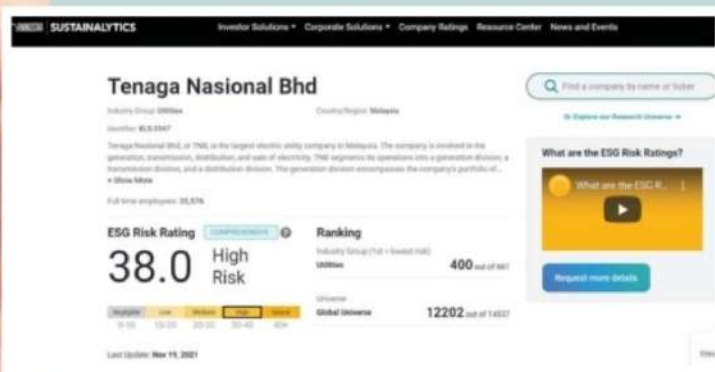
SUSTAINALYTICS

Investor Solutions ▾ Corporate Solutions ▾ Company Ratings Resource Center News and Events

Tenaga Nasional Bhd

Industry Group: Utilities

Country/Region: Malaysia

Identifier: KLS:5347

Tenaga Nasional Bhd, or TNB, is the largest electric utility company in Malaysia. The company is involved in the generation, transmission, distribution, and sale of electricity. TNB segments its operations into a generation division, a transmission division, and a distribution division. The generation division encompasses the company's portfolio of...

+ Show More

Full time employees: 35,576

ESG Risk Rating

COMPREHENSIVE

38.0 High Risk

| Negligible | Low | Medium | High | Severe |
|---|---|---|---|---|
| 0-10 | 10-20 | 20-30 | 30-40 | 40+ |

Ranking

Industry Group (1st = lowest risk)

Utilities 400 out of 661

Universe

Global Universe 12202 out of 14537

Last Update: Nov 19, 2021

Find a company by name or ticker

Or Explore our Research Universe

What are the ESG Risk Ratings?

What are the ESG R...

Request more details

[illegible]